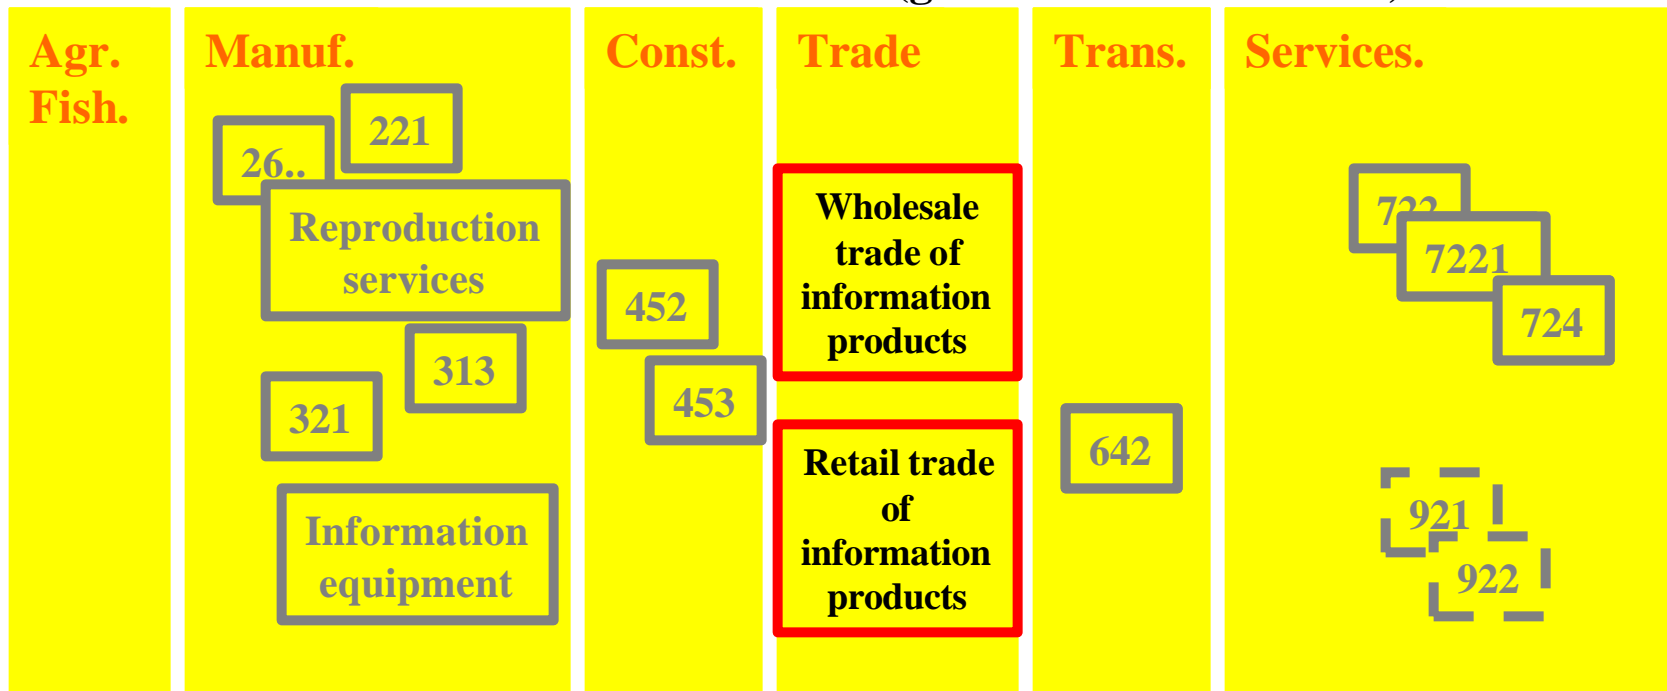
Agr. Fish.

Manuf.

221

26..

Reproduction services

313

321

Information equipment

Const.

452

453

Trade

Wholesale trade of information products

Retail trade of information products

Trans.

642

Services.

72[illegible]

7221

724

921

922